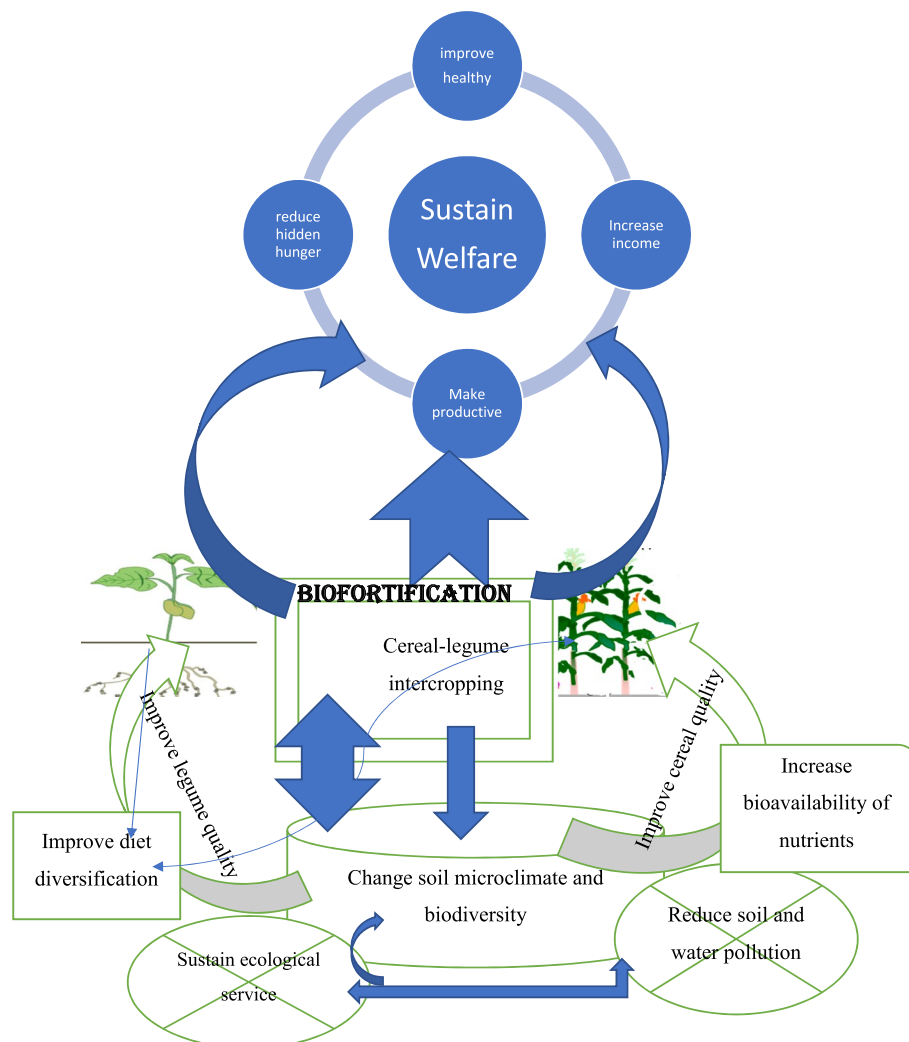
improve healthy

reduce hidden hunger

Sustain Welfare

Increase income

Make productive

BIOFORTIFICATION

Cereal-legume intercropping

Improve legume quality

Improve cereal quality

Increase bioavailability of nutrients

Improve diet diversification

Change soil microclimate and biodiversity

Sustain ecological service

Reduce soil and water pollution